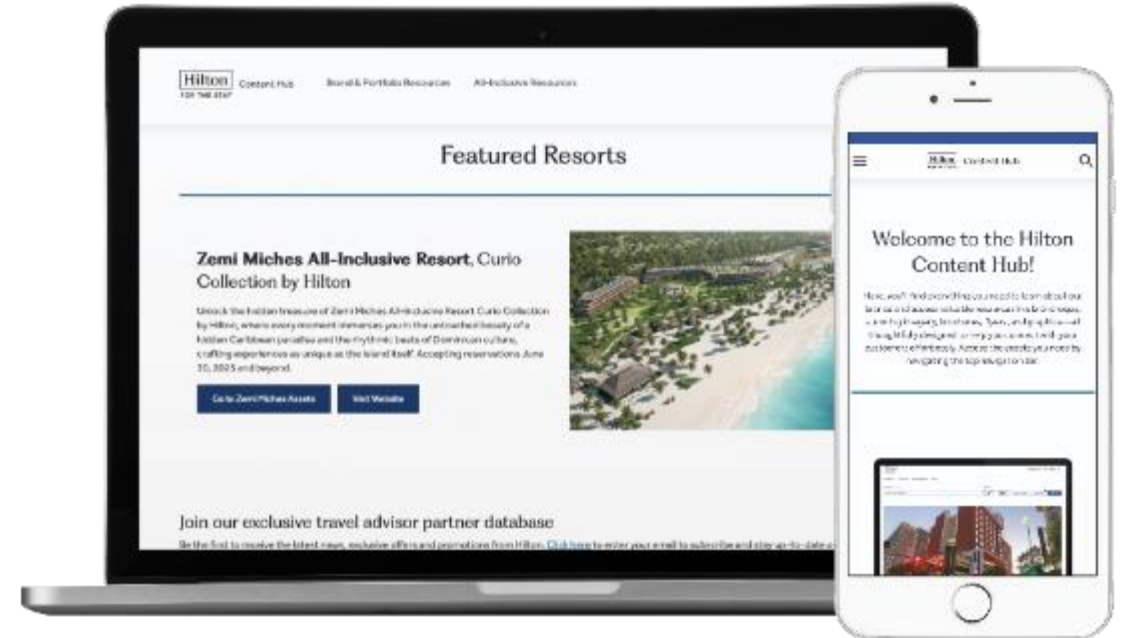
Hilton FOR THE STAY Content Hub Brand & Portfolio Resources All-Inclusive Resources

Featured Resorts

Zemi Miches All-Inclusive Resort, Curio Collection by Hilton

Unlock the hidden treasure of Zemi Miches All-Inclusive Resort Curio Collection by Hilton, where every moment immerses you in the untouched beauty of a hidden Caribbean paradise and the rhythmic beats of Dominican culture, crafting experiences as unique as the island itself. Accepting reservations June 30, 2025 and beyond.

Go to Zemi Miches Assets Visit Website

Join our exclusive travel advisor partner database

Be the first to receive the latest news, exclusive offers and promotions from Hilton. Click here to enter your email to subscribe and stay up-to-date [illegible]

Hilton Content Hub

Welcome to the Hilton Content Hub!

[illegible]